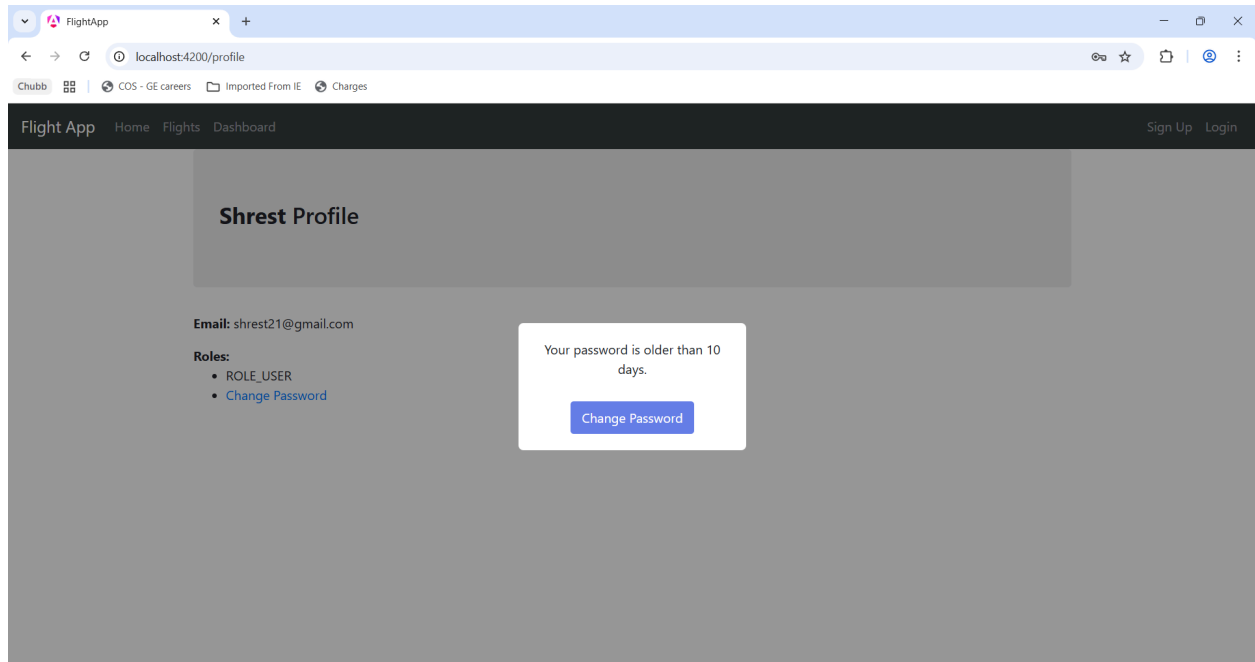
FlightApp
localhost:4200/profile
Chubb COS - GE careers Imported From IE Charges

Flight App Home Flights Dashboard Sign Up Login

**Shrest** Profile

**Email:** shrest21@gmail.com

**Roles:**
- ROLE_USER
- Change Password

Your password is older than 10 days.

Change Password